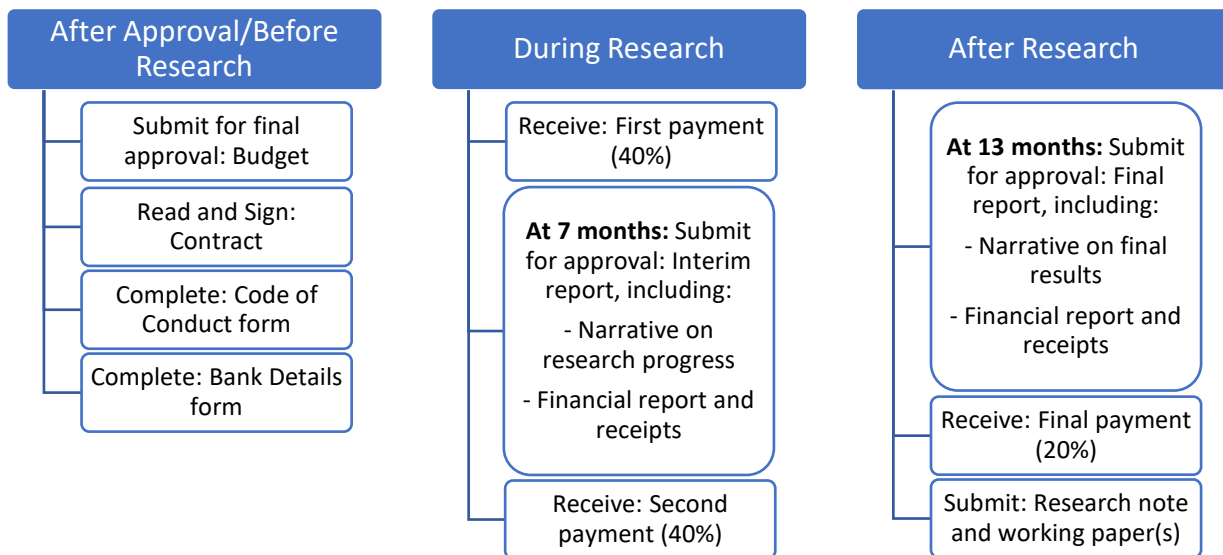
After Approval/Before Research

Submit for final approval: Budget

Read and Sign: Contract

Complete: Code of Conduct form

Complete: Bank Details form

During Research

Receive: First payment (40%)

**At 7 months:** Submit for approval: Interim report, including:

- Narrative on research progress

- Financial report and receipts

Receive: Second payment (40%)

After Research

**At 13 months:** Submit for approval: Final report, including:

- Narrative on final results

- Financial report and receipts

Receive: Final payment (20%)

Submit: Research note and working paper(s)